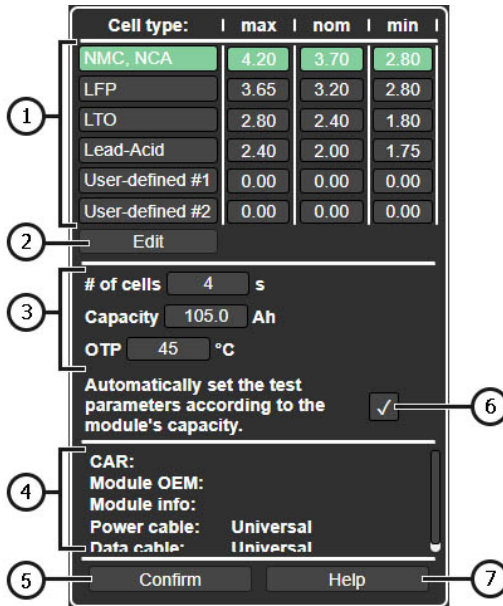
| Cell type: | max | nom | min |
|---|---|---|---|
| NMC, NCA | 4.20 | 3.70 | 2.80 |
| LFP | 3.65 | 3.20 | 2.80 |
| LTO | 2.80 | 2.40 | 1.80 |
| Lead-Acid | 2.40 | 2.00 | 1.75 |
| User-defined #1 | 0.00 | 0.00 | 0.00 |
| User-defined #2 | 0.00 | 0.00 | 0.00 |

1

2

Edit

3

# of cells 4 s

Capacity 105.0 Ah

OTP 45 °C

Automatically set the test parameters according to the module's capacity.

✓

6

4

CAR:
Module OEM:
Module info:
Power cable: Universal
Data cable: Universal

5

Confirm

Help

7